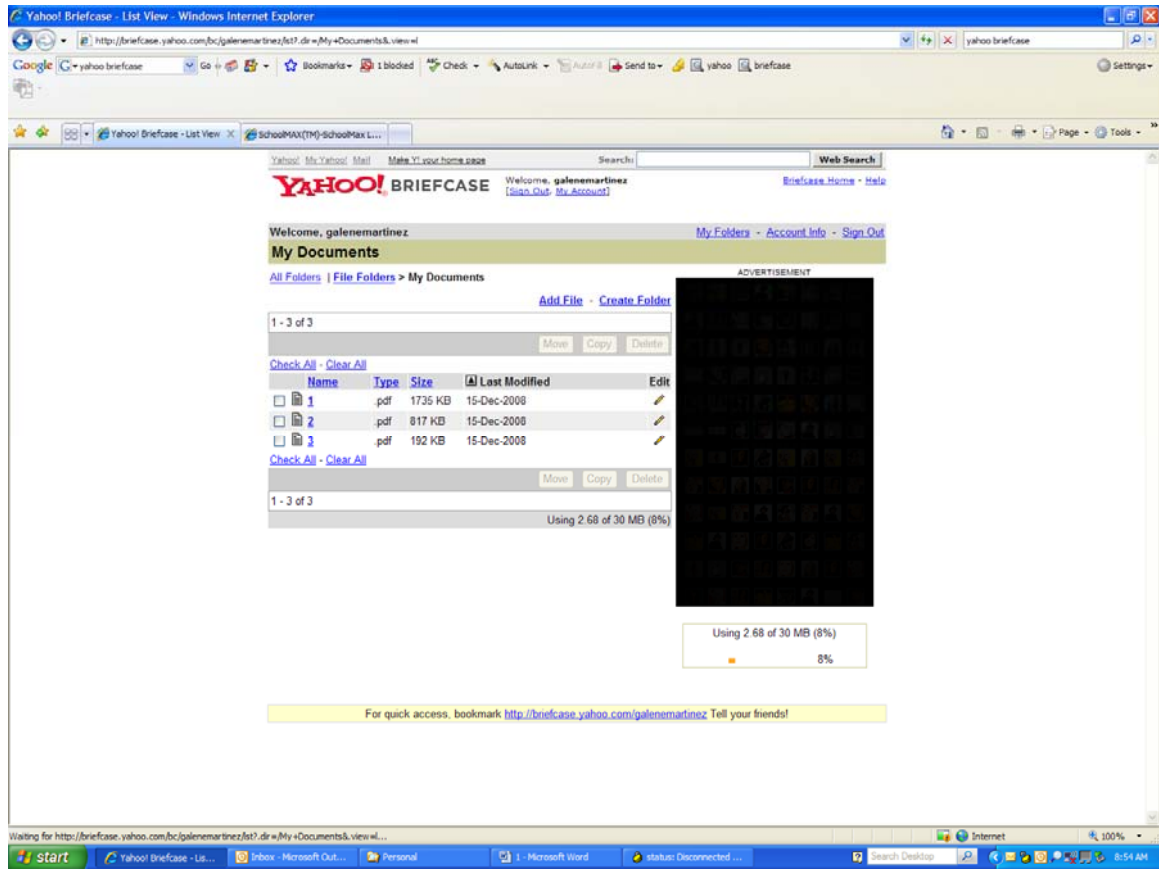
Yahoo! Briefcase - List View - Windows Internet Explorer

http://briefcase.yahoo.com/bc/galenemartinez/lst?.dir=/My+Documents&.view=l

yahoo briefcase

Google yahoo briefcase Go Bookmarks 1 blocked Check AutoLink AutoFill Send to yahoo briefcase Settings

Yahoo! Briefcase - List View SchoolMAX(TM)-SchoolMax L...

Page Tools

Yahoo! My Yahoo! Mail Make Y! your home page Search: Web Search

YAHOO! BRIEFCASE Welcome, galenemartinez [Sign Out, My Account]

Briefcase Home - Help

Welcome, galenemartinez My Folders - Account Info - Sign Out

My Documents

All Folders | File Folders > My Documents

ADVERTISEMENT

Add File - Create Folder

1 - 3 of 3

Move Copy Delete

Check All - Clear All

| | Name | Type | Size | Last Modified | Edit |
|---|---|---|---|---|---|
| | 1 | .pdf | 1735 KB | 15-Dec-2008 | |
| | 2 | .pdf | 817 KB | 15-Dec-2008 | |
| | 3 | .pdf | 192 KB | 15-Dec-2008 | |

Check All - Clear All

Move Copy Delete

1 - 3 of 3

Using 2.68 of 30 MB (8%)

Using 2.68 of 30 MB (8%)

8%

For quick access, bookmark http://briefcase.yahoo.com/galenemartinez Tell your friends!

Waiting for http://briefcase.yahoo.com/bc/galenemartinez/lst?.dir=/My+Documents&.view=l...

Internet 100%

start Yahoo! Briefcase - Lis... Inbox - Microsoft Out... Personal 1 - Microsoft Word status: Disconnected ... Search Desktop 8:54 AM